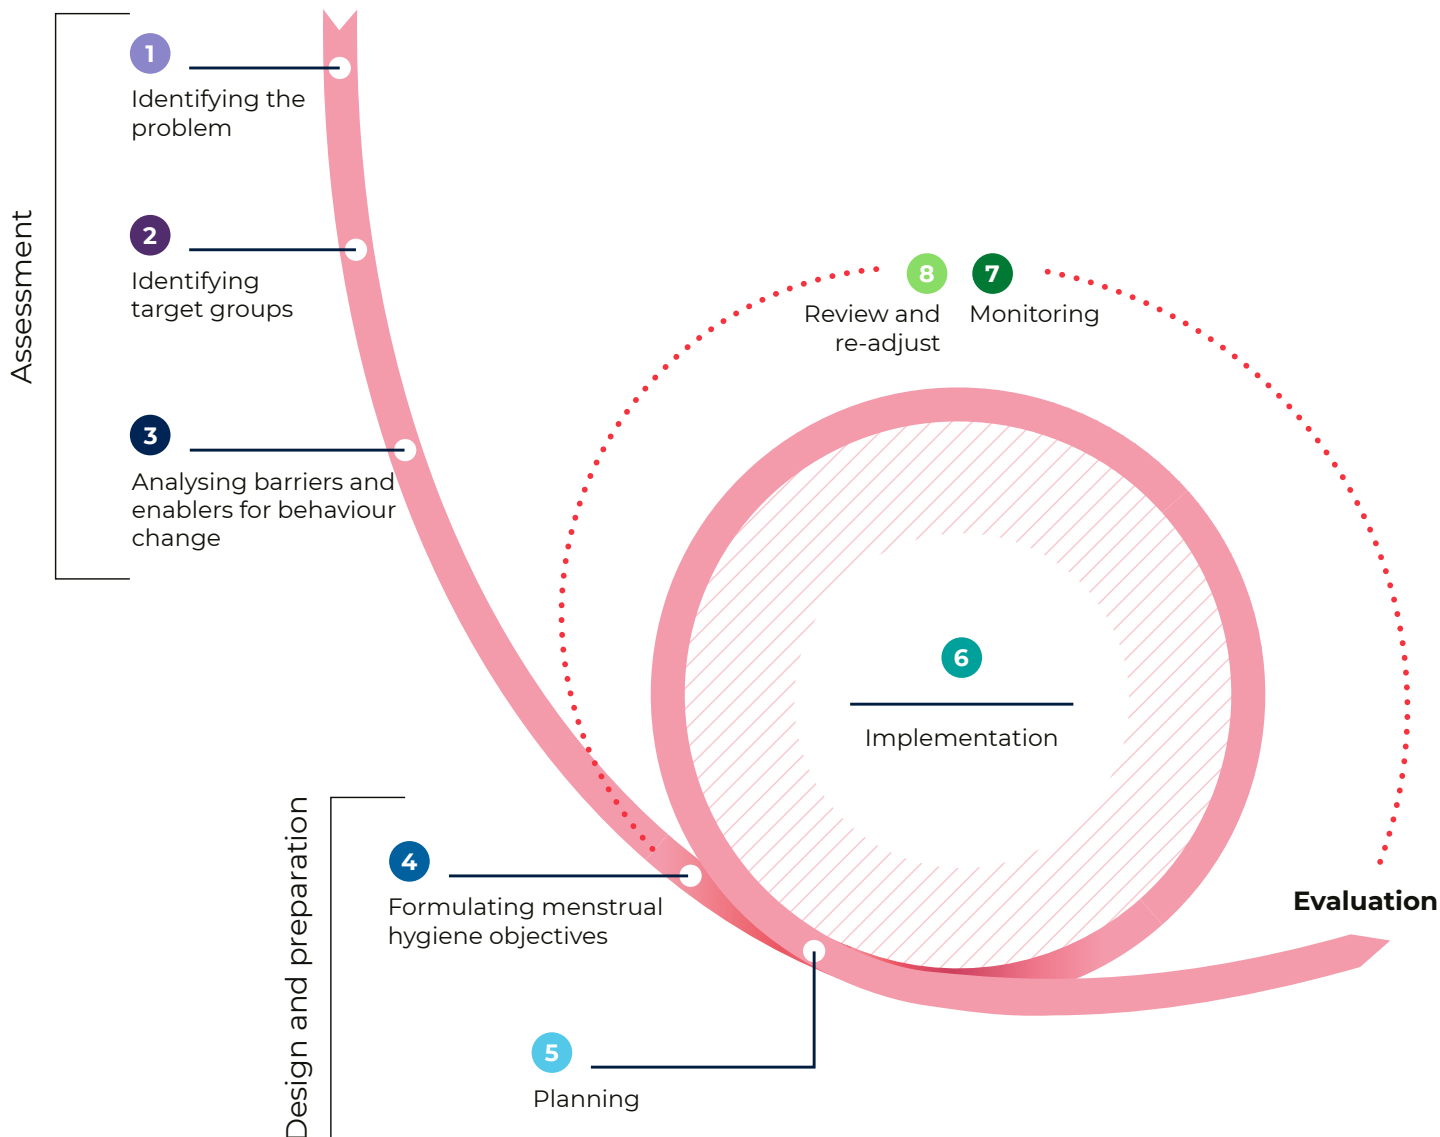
Assessment

1
Identifying the problem

2
Identifying target groups

3
Analysing barriers and enablers for behaviour change

8
Review and re-adjust

7
Monitoring

6
Implementation

Design and preparation

4
Formulating menstrual hygiene objectives

5
Planning

Evaluation